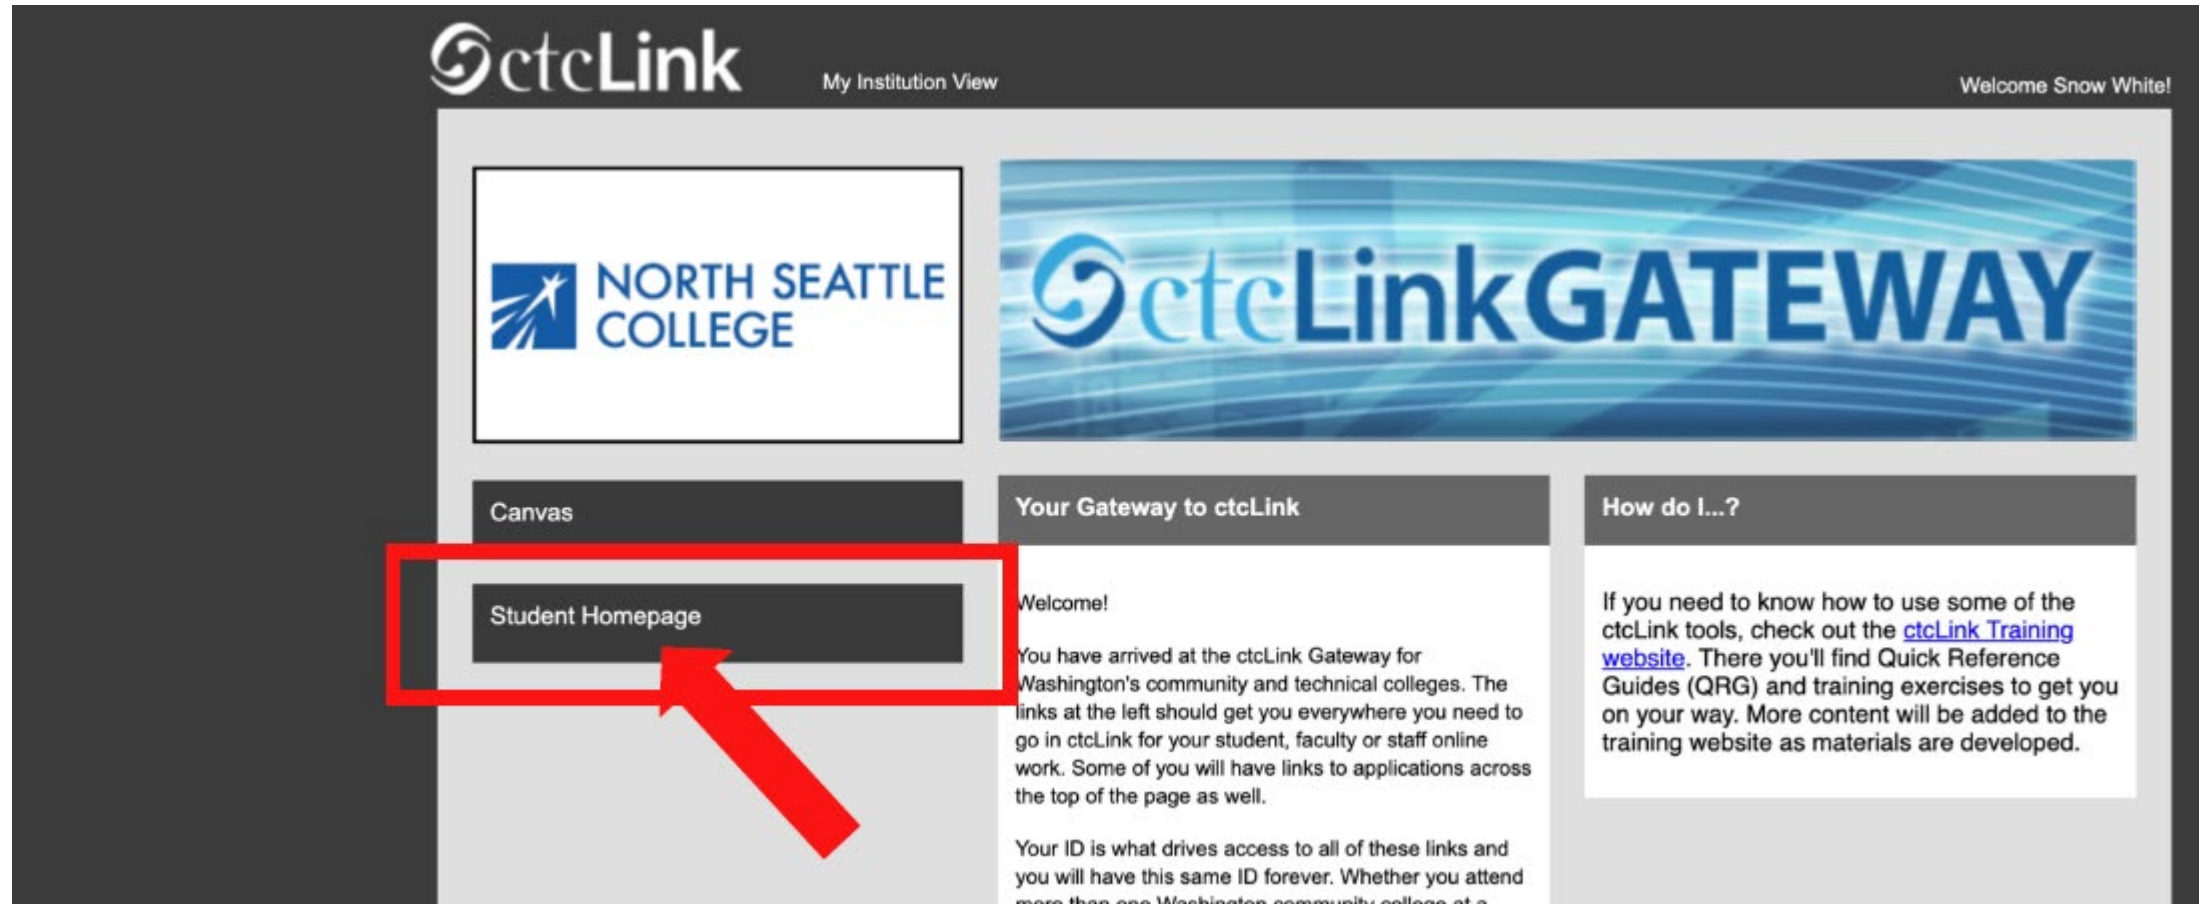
ctcLink My Institution View Welcome Snow White!

NORTH SEATTLE COLLEGE

ctcLinkGATEWAY

Canvas

Student Homepage

Your Gateway to ctcLink

Welcome!

You have arrived at the ctcLink Gateway for Washington's community and technical colleges. The links at the left should get you everywhere you need to go in ctcLink for your student, faculty or staff online work. Some of you will have links to applications across the top of the page as well.

Your ID is what drives access to all of these links and you will have this same ID forever. Whether you attend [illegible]

How do I...?

If you need to know how to use some of the ctcLink tools, check out the ctcLink Training website. There you'll find Quick Reference Guides (QRG) and training exercises to get you on your way. More content will be added to the training website as materials are developed.